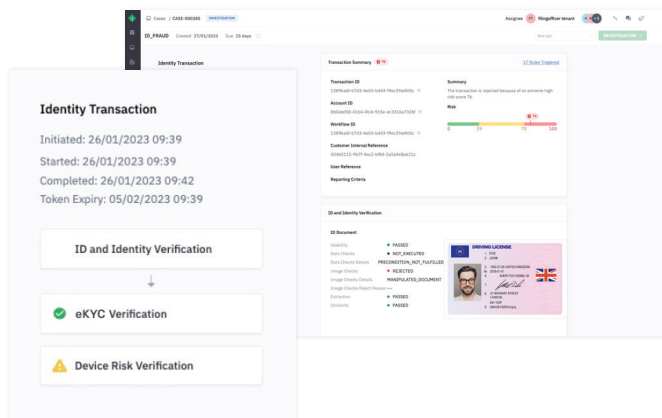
Cases / CASE-000355 INVESTIGATION

Assignee RR Ringoffiser tenant

ID_FRAUD Created 27/01/2023 Due 23 days

Not set

INVESTIGATION

Identity Transaction

Transaction Summary 75

17 Rules Triggered

Transaction ID
1389ea6f-b7d3-4a03-b463-f9ec3f4ef60c

Account ID
8b0a6d58-61b4-4fc4-913e-ac5f16a7328f

Workflow ID
1389ea6f-b7d3-4a03-b463-f9ec3f4ef60c

Customer Internal Reference
0046f215-9b7f-4ae2-b484-2e1b6e8ab21c

User Reference

Reporting Criteria

Summary
The transaction is rejected because of an extreme high risk score 75.

Risk

75

0 25 75 100

ID and Identity Verification

ID Document

Usability PASSED
Data Checks NOT_EXECUTED
Data Checks Details PRECONDITION_NOT_FULFILLED
Image Checks REJECTED
Image Checks Details MANIPULATED_DOCUMENT
Image Checks Reject Reason —
Extraction PASSED
Similarity PASSED

DRIVING LICENSE
UK

Identity Transaction

Initiated: 26/01/2023 09:39

Started: 26/01/2023 09:39

Completed: 26/01/2023 09:42

Token Expiry: 05/02/2023 09:39

ID and Identity Verification

eKYC Verification

Device Risk Verification